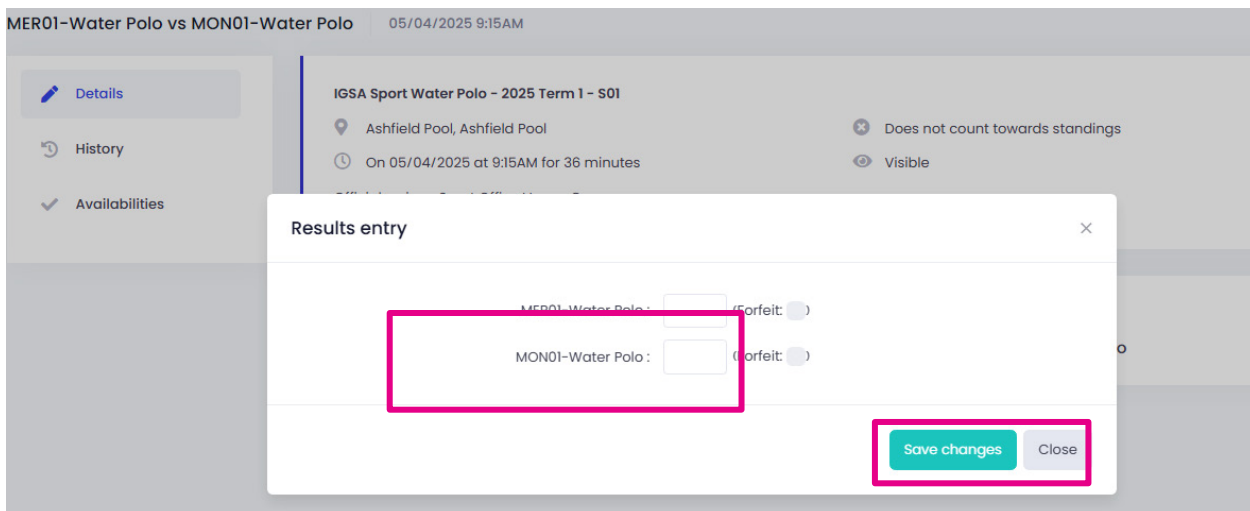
MER01-Water Polo vs MON01-Water Polo 05/04/2025 9:15AM

Details

History

Availabilities

IGSA Sport Water Polo - 2025 Term 1 - S01

Ashfield Pool, Ashfield Pool

On 05/04/2025 at 9:15AM for 36 minutes

Does not count towards standings

Visible

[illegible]

Results entry

×

MER01-Water Polo : (Forfeit: )

MON01-Water Polo : (Forfeit: )

o

Save changes

Close